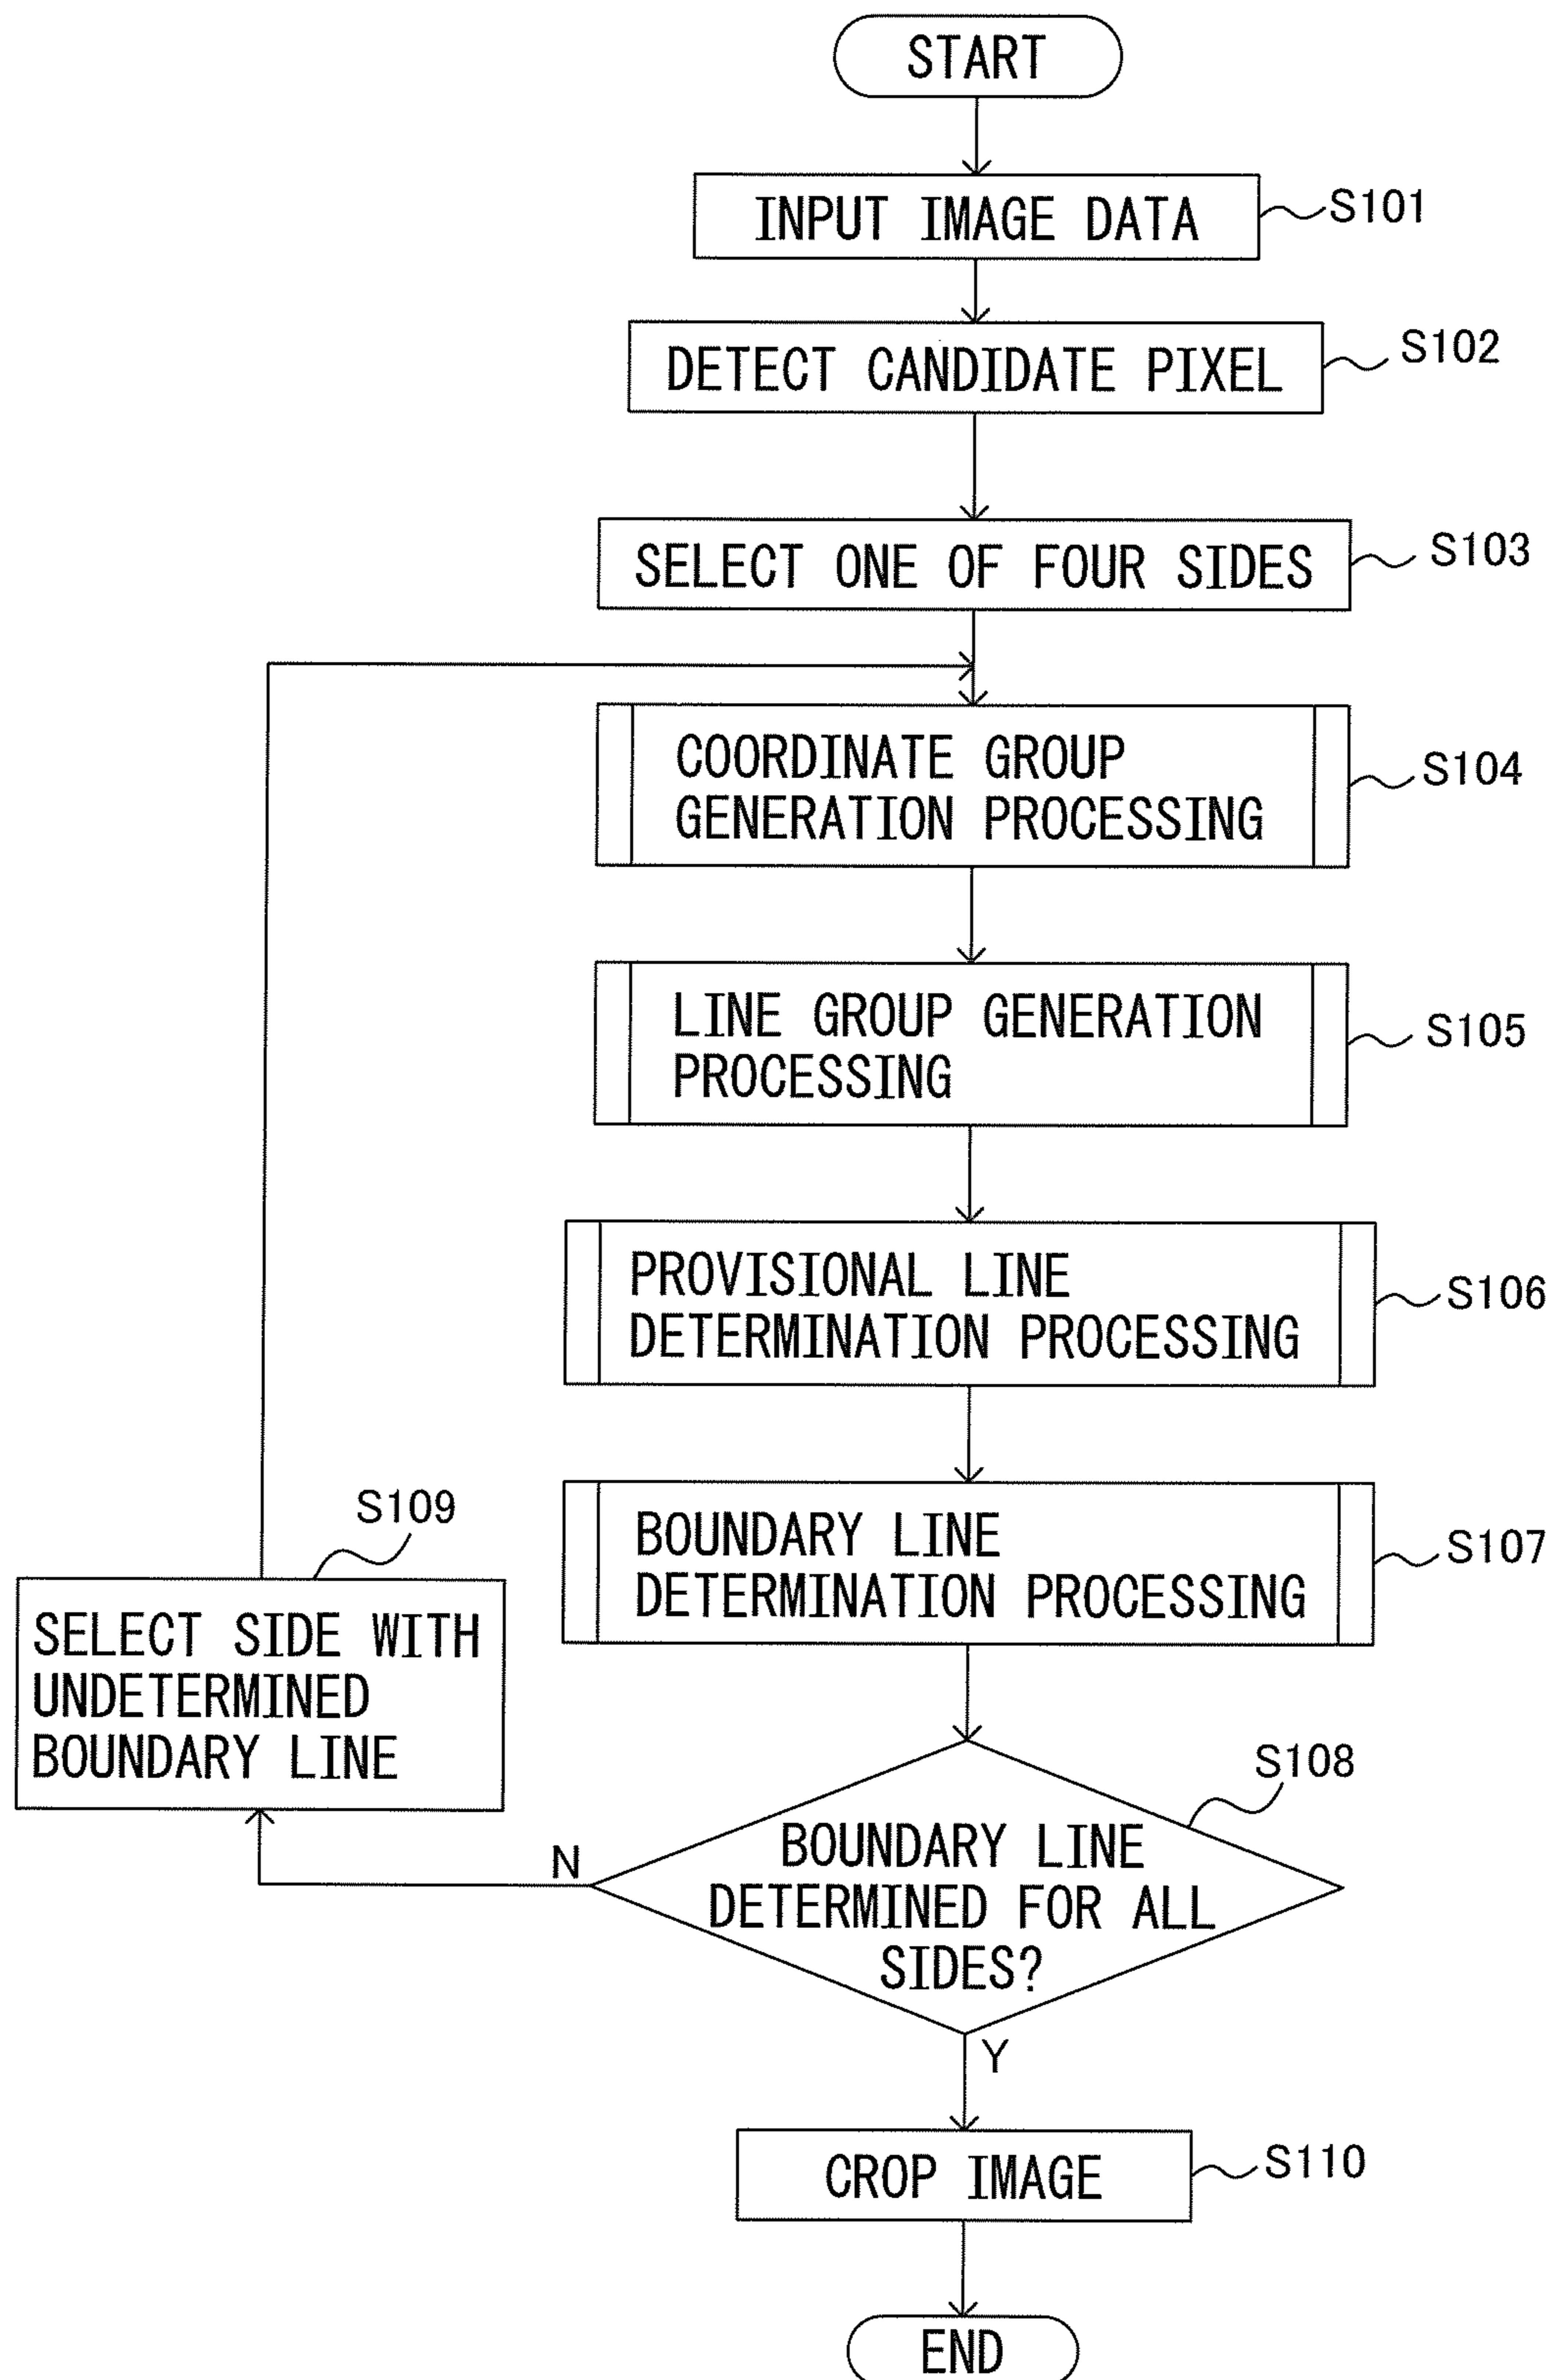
START

INPUT IMAGE DATA
S101

DETECT CANDIDATE PIXEL
S102

SELECT ONE OF FOUR SIDES
S103

COORDINATE GROUP GENERATION PROCESSING
S104

LINE GROUP GENERATION PROCESSING
S105

PROVISIONAL LINE DETERMINATION PROCESSING
S106

BOUNDARY LINE DETERMINATION PROCESSING
S107

S109
SELECT SIDE WITH UNDETERMINED BOUNDARY LINE

S108
BOUNDARY LINE DETERMINED FOR ALL SIDES?
N
Y

CROP IMAGE
S110

END